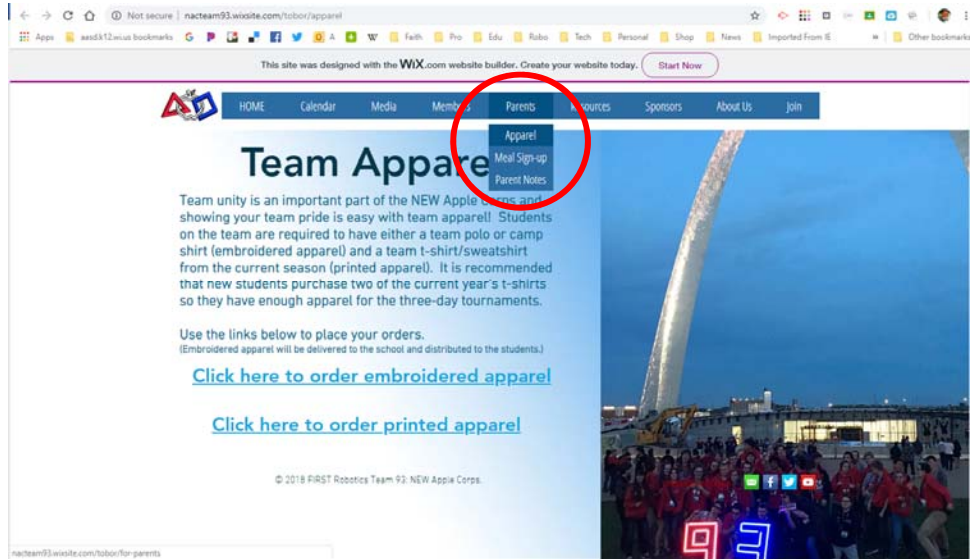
Not secure | nacteam93.wixsite.com/tobor/apparel

Apps aasdk12.wi.us bookmarks G P F A W Faith Pro Edu Robo Tech Personal Shop News Imported From IE » Other bookmarks

This site was designed with the WiX.com website builder. Create your website today. Start Now

HOME Calendar Media Members Parents Resources Sponsors About Us Join

Apparel
Meal Sign-up
Parent Notes

Team Apparel

Team unity is an important part of the NEW Apple Corps and showing your team pride is easy with team apparel! Students on the team are required to have either a team polo or camp shirt (embroidered apparel) and a team t-shirt/sweatshirt from the current season (printed apparel). It is recommended that new students purchase two of the current year's t-shirts so they have enough apparel for the three-day tournaments.

Use the links below to place your orders.
(Embroidered apparel will be delivered to the school and distributed to the students.)

Click here to order embroidered apparel

Click here to order printed apparel

© 2018 FIRST Robotics Team 93: NEW Apple Corps.

93

nacteam93.wixsite.com/tobor/for-parents